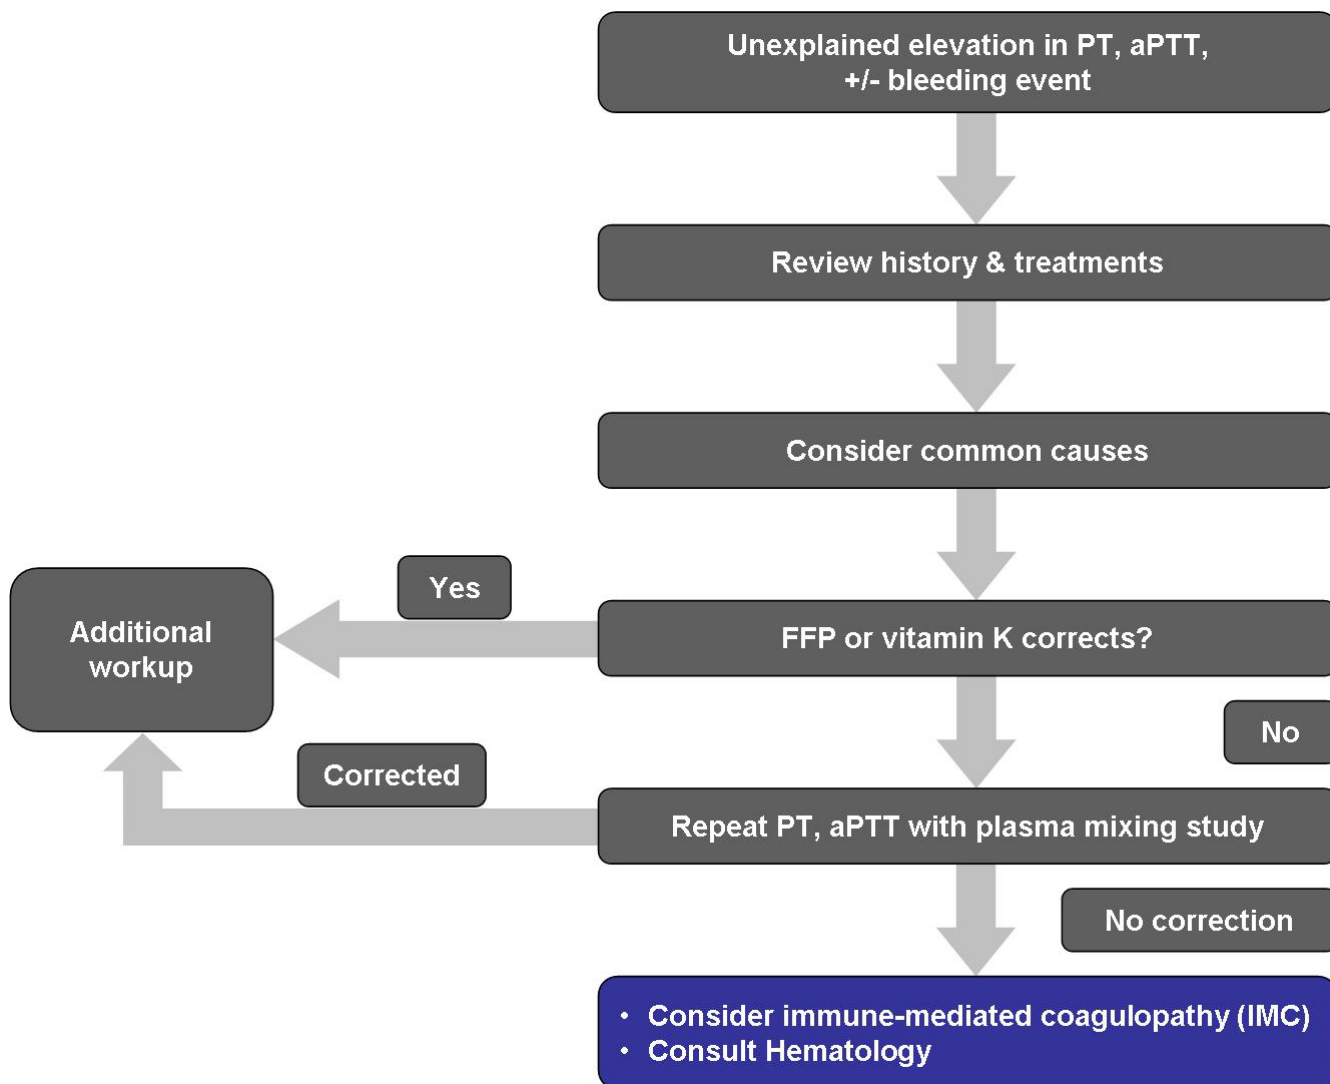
Unexplained elevation in PT, aPTT, +/- bleeding event

Review history & treatments

Consider common causes

Yes

Additional workup

FFP or vitamin K corrects?

No

Corrected

Repeat PT, aPTT with plasma mixing study

No correction

• Consider immune-mediated coagulopathy (IMC)
• Consult Hematology